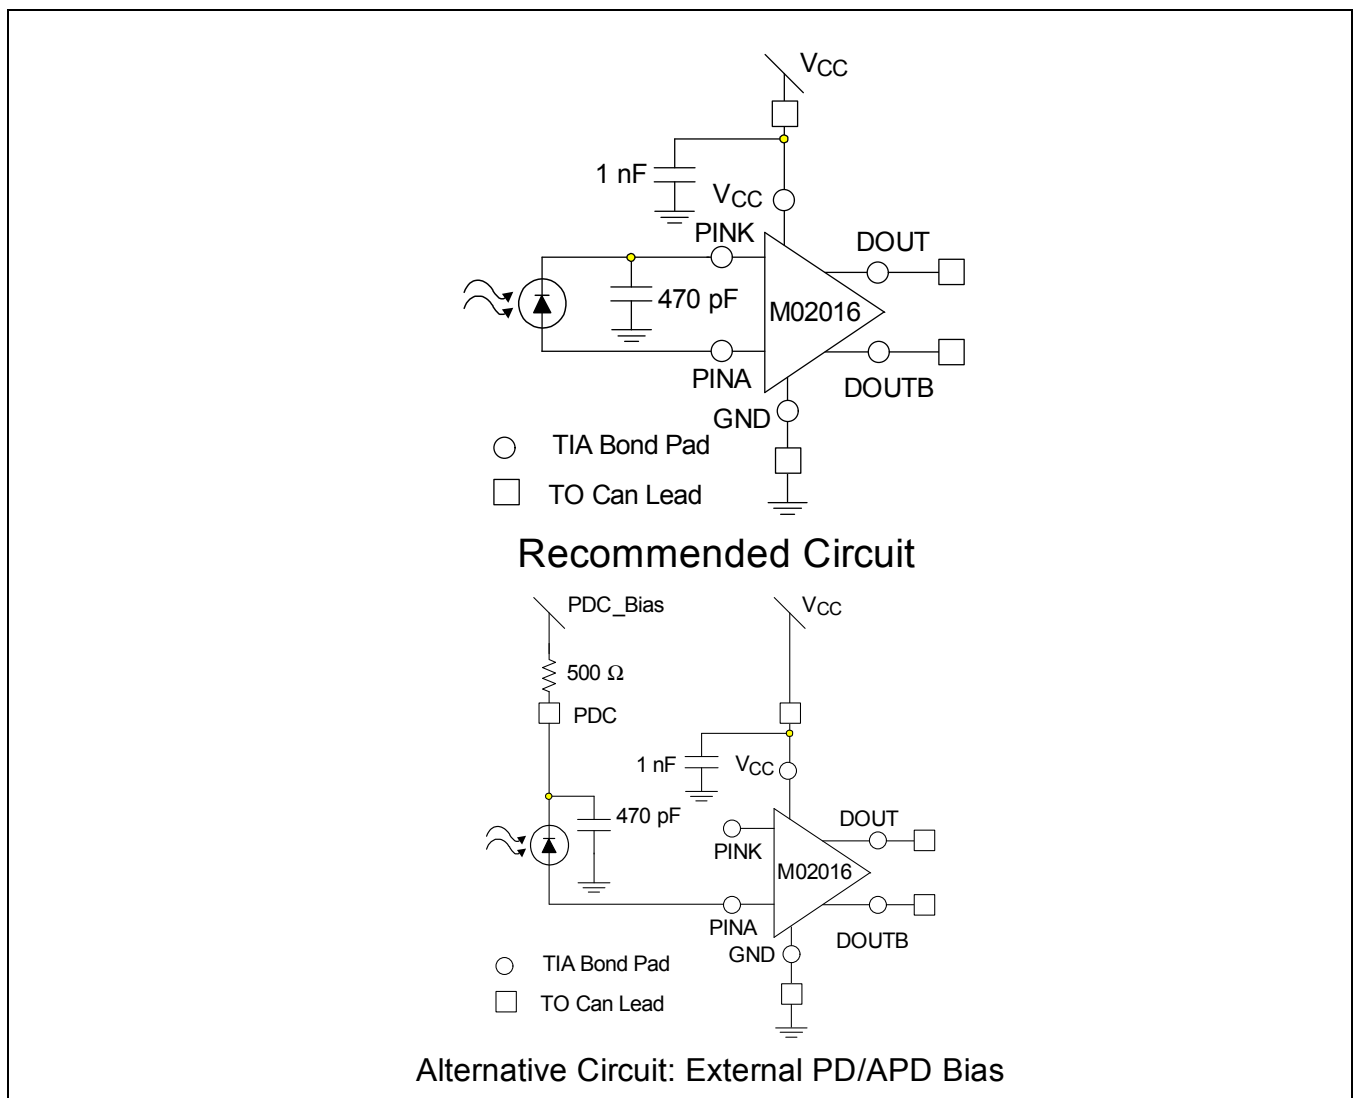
$V_{CC}$

1 nF

$V_{CC}$

PINK

DOUT

470 pF

M02016

PINA

DOUTB

GND

TIA Bond Pad

TO Can Lead

Recommended Circuit

PDC_Bias

$V_{CC}$

500 Ω

PDC

1 nF

$V_{CC}$

470 pF

DOUT

PINK

M02016

PINA

GND

DOUTB

TIA Bond Pad

TO Can Lead

Alternative Circuit: External PD/APD Bias